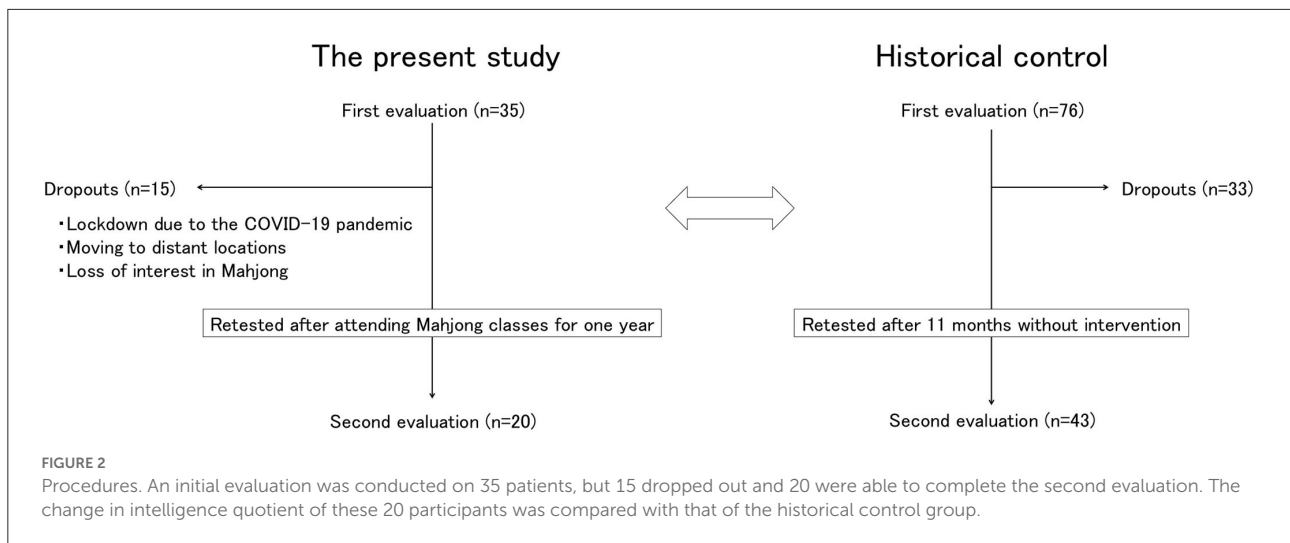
The present study

First evaluation (n=35)

Dropouts (n=15)

・Lockdown due to the COVID-19 pandemic
・Moving to distant locations
・Loss of interest in Mahjong

Retested after attending Mahjong classes for one year

Second evaluation (n=20)

Historical control

First evaluation (n=76)

Dropouts (n=33)

Retested after 11 months without intervention

Second evaluation (n=43)

FIGURE 2

Procedures. An initial evaluation was conducted on 35 patients, but 15 dropped out and 20 were able to complete the second evaluation. The change in intelligence quotient of these 20 participants was compared with that of the historical control group.